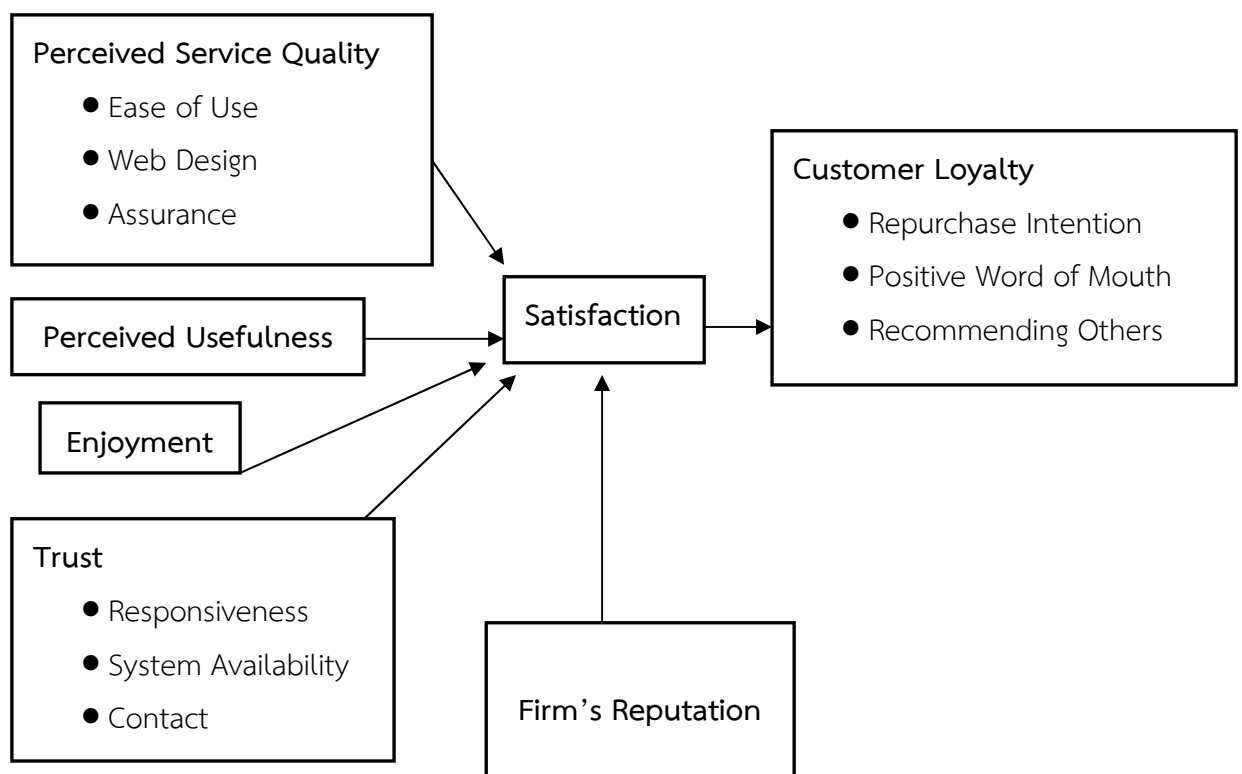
Perceived Service Quality
- Ease of Use
- Web Design
- Assurance

Perceived Usefulness

Enjoyment

Trust
- Responsiveness
- System Availability
- Contact

Satisfaction

Firm’s Reputation

Customer Loyalty
- Repurchase Intention
- Positive Word of Mouth
- Recommending Others